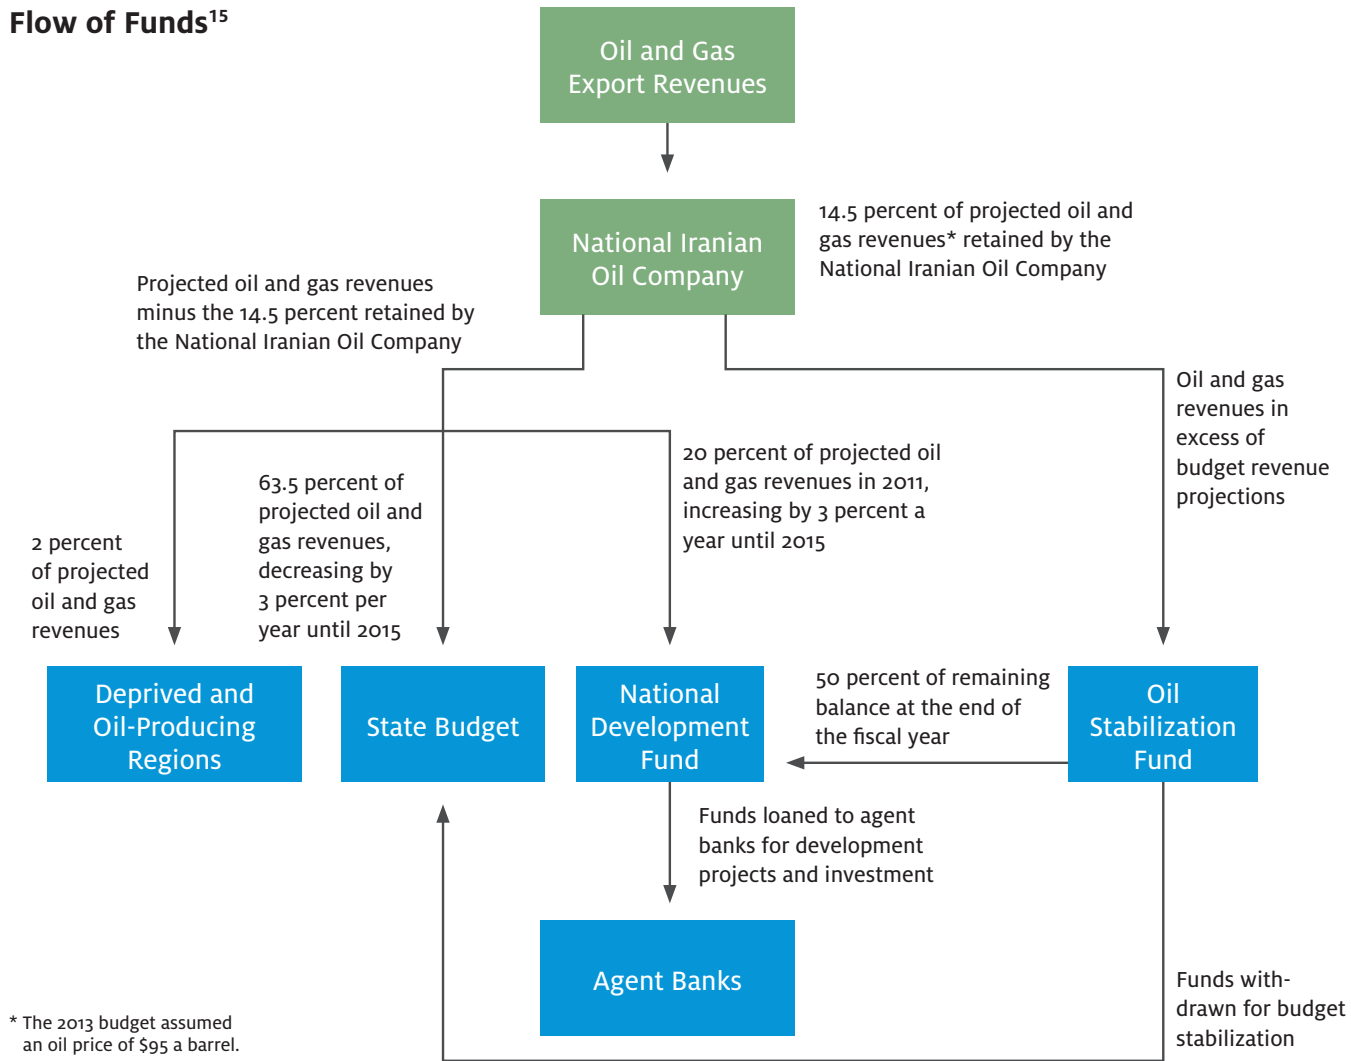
Flow of Funds$^{15}$

Oil and Gas Export Revenues

National Iranian Oil Company

14.5 percent of projected oil and gas revenues* retained by the National Iranian Oil Company

Projected oil and gas revenues minus the 14.5 percent retained by the National Iranian Oil Company

Oil and gas revenues in excess of budget revenue projections

20 percent of projected oil and gas revenues in 2011, increasing by 3 percent a year until 2015

63.5 percent of projected oil and gas revenues, decreasing by 3 percent per year until 2015

2 percent of projected oil and gas revenues

Deprived and Oil-Producing Regions

State Budget

National Development Fund

50 percent of remaining balance at the end of the fiscal year

Oil Stabilization Fund

Funds loaned to agent banks for development projects and investment

Agent Banks

Funds withdrawn for budget stabilization

* The 2013 budget assumed an oil price of $95 a barrel.